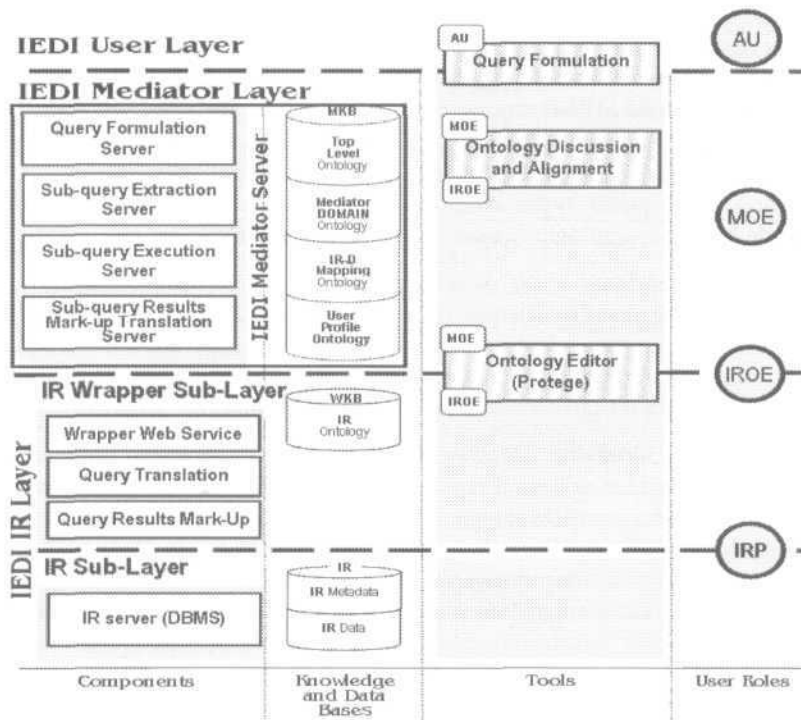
IEDI User Layer

AU

Query Formulation

AU

IEDI Mediator Layer

Query Formulation Server

Sub-query Extraction Server

Sub-query Execution Server

Sub-query Results Mark-up Translation Server

IEDI Mediator Server

MKB

Top Level Ontology

Mediator DOMAIN Ontology

IR-D Mapping Ontology

User Profile Ontology

MOE

Ontology Discussion and Alignment

IROE

MOE

MOE

Ontology Editor (Protege)

IROE

IROE

IR Wrapper Sub-Layer

Wrapper Web Service

Query Translation

Query Results Mark-Up

WKB

IR Ontology

IEDI IR Layer

IR Sub-Layer

IR server (DBMS)

IR

IR Metadata

IR Data

IRP

Components

Knowledge and Data Bases

Tools

User Roles